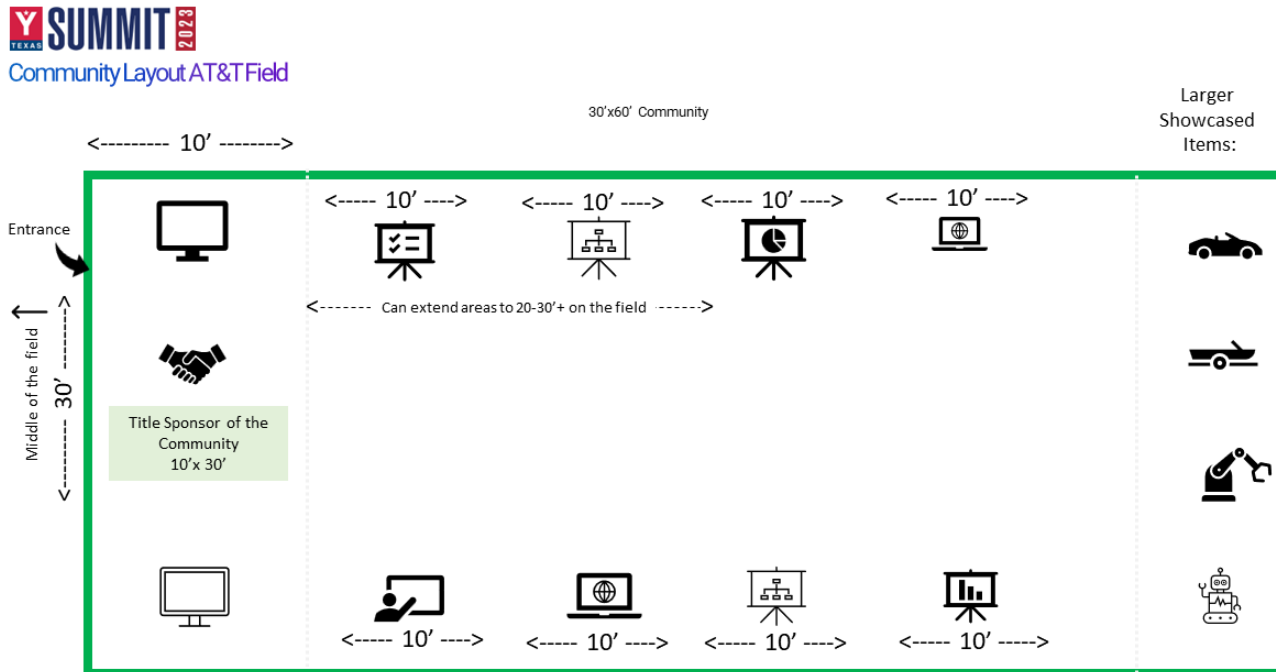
Y TEXAS SUMMIT 2023
Community Layout AT&T Field

30'x60' Community

Larger Showcased Items:

<--------- 10' -------->

Entrance

<----- 10' ----> <----- 10' ----> <----- 10' ----> <----- 10' ---->

<------- Can extend areas to 20-30'+ on the field ------>

Middle of the field
<------- 30' ------->

Title Sponsor of the Community
10'x 30'

<----- 10' ----> <----- 10' ----> <----- 10' ----> <----- 10' ----->